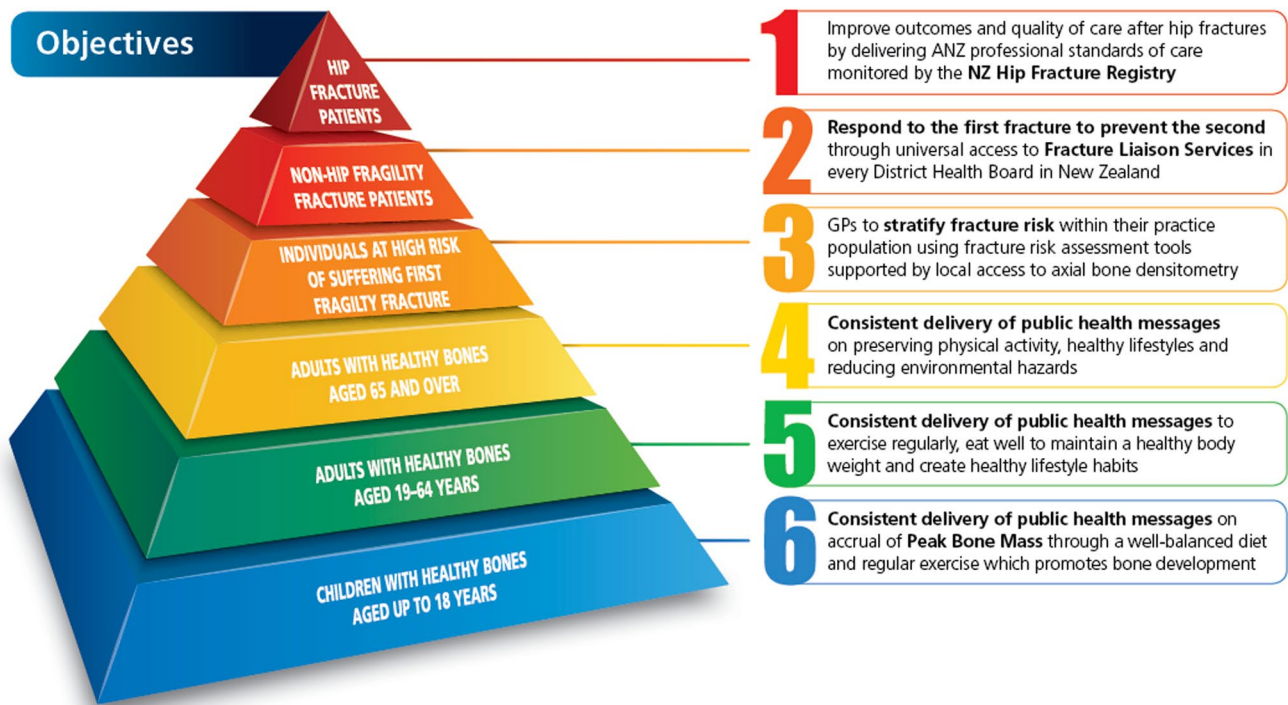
Objectives

HIP FRACTURE PATIENTS

NON-HIP FRAGILITY FRACTURE PATIENTS

INDIVIDUALS AT HIGH RISK OF SUFFERING FIRST FRAGILTY FRACTURE

ADULTS WITH HEALTHY BONES AGED 65 AND OVER

ADULTS WITH HEALTHY BONES AGED 19–64 YEARS

CHILDREN WITH HEALTHY BONES AGED UP TO 18 YEARS

1 Improve outcomes and quality of care after hip fractures by delivering ANZ professional standards of care monitored by the NZ Hip Fracture Registry

2 Respond to the first fracture to prevent the second through universal access to Fracture Liaison Services in every District Health Board in New Zealand

3 GPs to stratify fracture risk within their practice population using fracture risk assessment tools supported by local access to axial bone densitometry

4 Consistent delivery of public health messages on preserving physical activity, healthy lifestyles and reducing environmental hazards

5 Consistent delivery of public health messages to exercise regularly, eat well to maintain a healthy body weight and create healthy lifestyle habits

6 Consistent delivery of public health messages on accrual of Peak Bone Mass through a well-balanced diet and regular exercise which promotes bone development